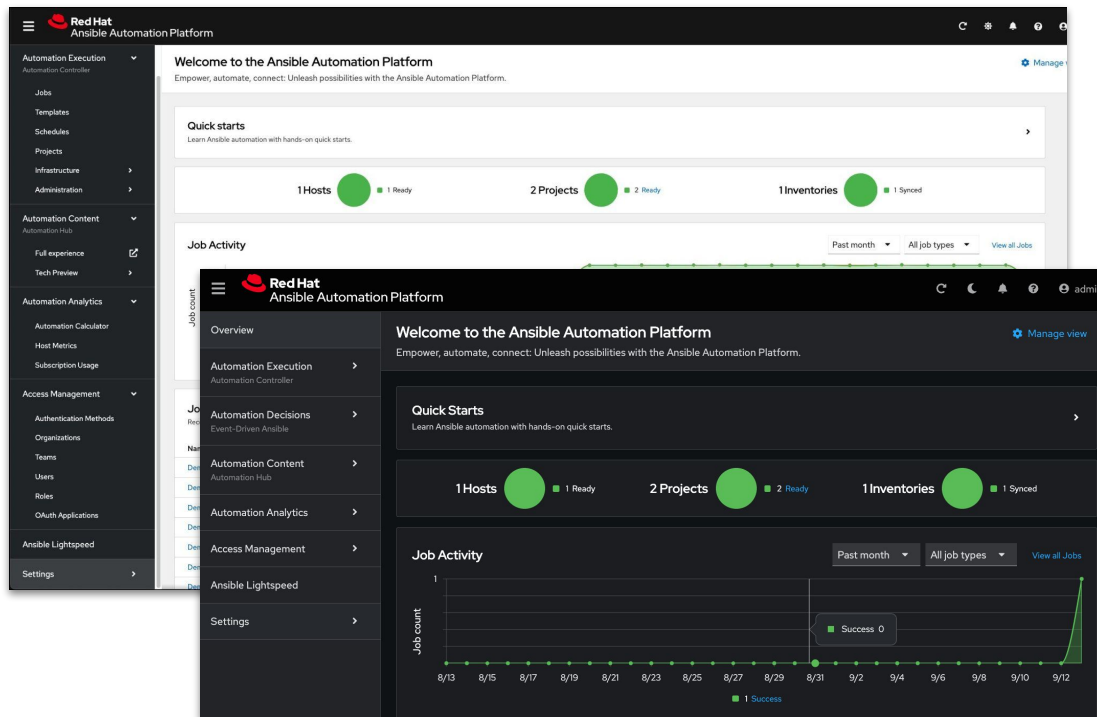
Red Hat
Ansible Automation Platform

Automation Execution
Automation Controller
Jobs
Templates
Schedules
Projects
Infrastructure
Administration
Automation Content
Automation Hub
Full experience
Tech Preview
Automation Analytics
Automation Calculator
Host Metrics
Subscription Usage
Access Management
Authentication Methods
Organizations
Teams
Users
Roles
OAuth Applications
Ansible Lightspeed
Settings

Welcome to the Ansible Automation Platform
Empower, automate, connect: Unleash possibilities with the Ansible Automation Platform.

Manage

Quick starts
Learn Ansible automation with hands-on quick starts.

1 Hosts 1 Ready
2 Projects 2 Ready
1 Inventories 1 Synced

Job Activity
Past month
All job types
View all Jobs
Job count

Jo
Rec
Nam
Dem
Dem
Dem
Dem
Dem
Dem
Dem
Dem

Red Hat
Ansible Automation Platform

admi

Overview
Automation Execution
Automation Controller
Automation Decisions
Event-Driven Ansible
Automation Content
Automation Hub
Automation Analytics
Access Management
Ansible Lightspeed
Settings

Welcome to the Ansible Automation Platform
Empower, automate, connect: Unleash possibilities with the Ansible Automation Platform.

Manage view

Quick Starts
Learn Ansible automation with hands-on quick starts.

1 Hosts 1 Ready
2 Projects 2 Ready
1 Inventories 1 Synced

Job Activity
Past month
All job types
View all Jobs

1
Job count
Success 0
8/13 8/15 8/17 8/19 8/21 8/23 8/25 8/27 8/29 8/31 9/2 9/4 9/6 9/8 9/10 9/12
1 Success